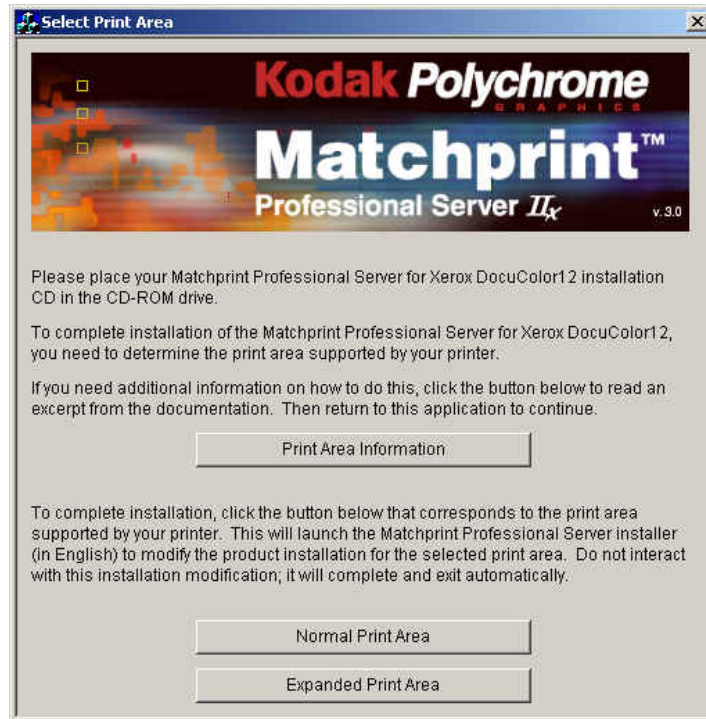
Select Print Area

Kodak Polychrome GRAPHICS

Matchprint™

Professional Server $II_x$

v.3.0

Please place your Matchprint Professional Server for Xerox DocuColor12 installation CD in the CD-ROM drive.

To complete installation of the Matchprint Professional Server for Xerox DocuColor12, you need to determine the print area supported by your printer.

If you need additional information on how to do this, click the button below to read an excerpt from the documentation. Then return to this application to continue.

Print Area Information

To complete installation, click the button below that corresponds to the print area supported by your printer. This will launch the Matchprint Professional Server installer (in English) to modify the product installation for the selected print area. Do not interact with this installation modification; it will complete and exit automatically.

Normal Print Area

Expanded Print Area